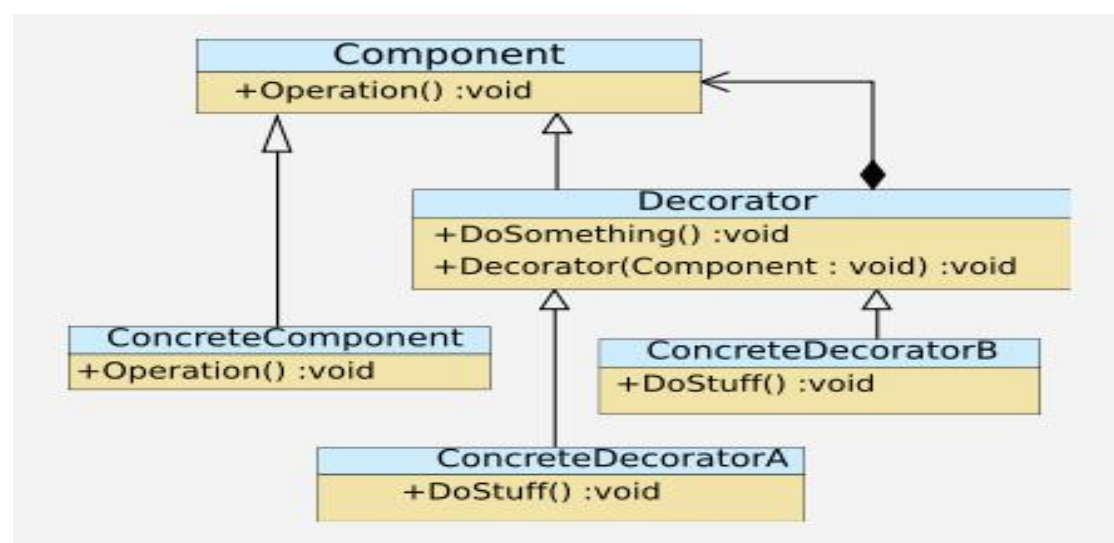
Component
+Operation() :void

Decorator
+DoSomething() :void
+Decorator(Component : void) :void

ConcreteComponent
+Operation() :void

ConcreteDecoratorB
+DoStuff() :void

ConcreteDecoratorA
+DoStuff() :void